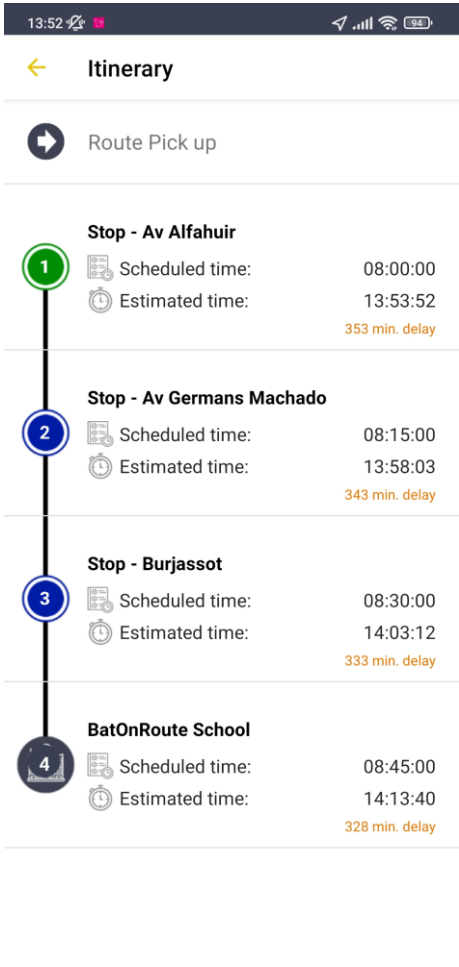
13:52 94

Itinerary

Route Pick up

1
Stop - Av Alfahuir
Scheduled time: 08:00:00
Estimated time: 13:53:52
353 min. delay

2
Stop - Av Germans Machado
Scheduled time: 08:15:00
Estimated time: 13:58:03
343 min. delay

3
Stop - Burjassot
Scheduled time: 08:30:00
Estimated time: 14:03:12
333 min. delay

4
BatOnRoute School
Scheduled time: 08:45:00
Estimated time: 14:13:40
328 min. delay